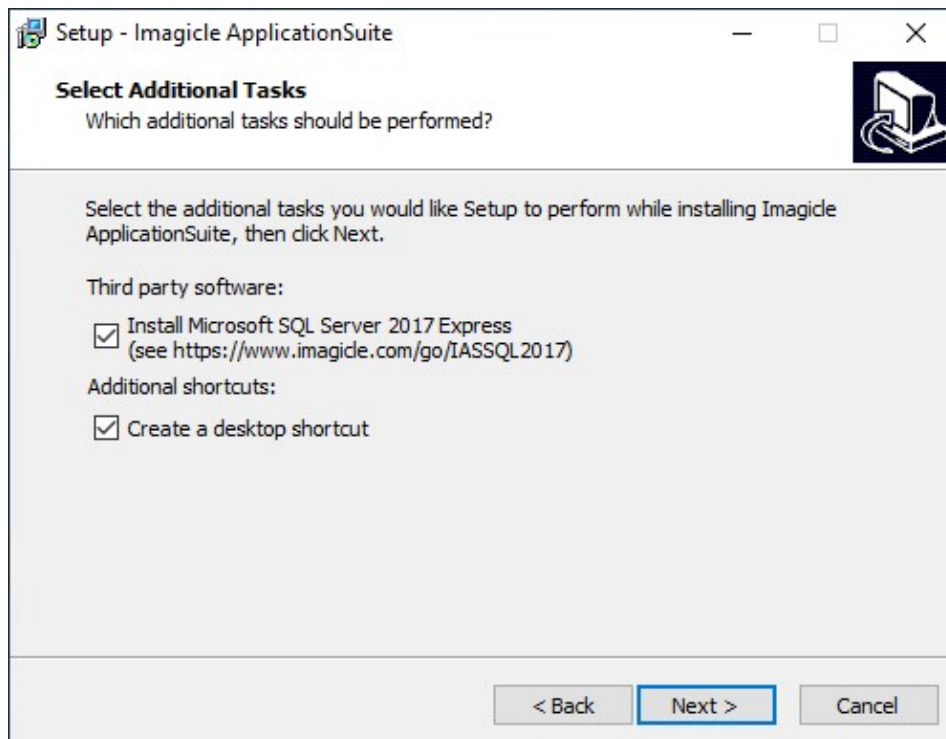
Setup - Imagicle ApplicationSuite

Select Additional Tasks
Which additional tasks should be performed?

Select the additional tasks you would like Setup to perform while installing Imagicle ApplicationSuite, then click Next.

Third party software:

☑ Install Microsoft SQL Server 2017 Express (see https://www.imagicle.com/go/IASSQL2017)

Additional shortcuts:

☑ Create a desktop shortcut

< Back Next > Cancel